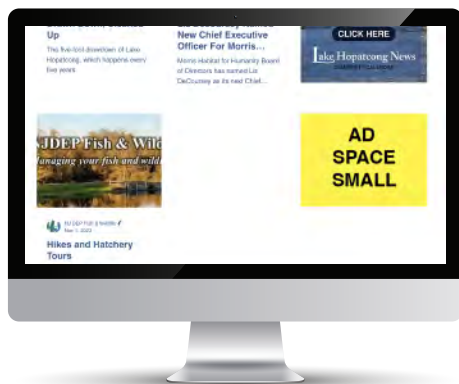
Up

The five-foot drawdown of Lake Hopatcong, which happens every five years

New Chief Executive Officer For Morris...

Morris Habitat for Humanity Board of Directors has named Liz DeCoursey as its next Chief...

CLICK HERE

Lake Hopatcong News

NJDEP Fish & Wild

Managing your fish and wild

NJ DEP Fish & Wildlife

Hikes and Hatchery Tours

AD SPACE SMALL